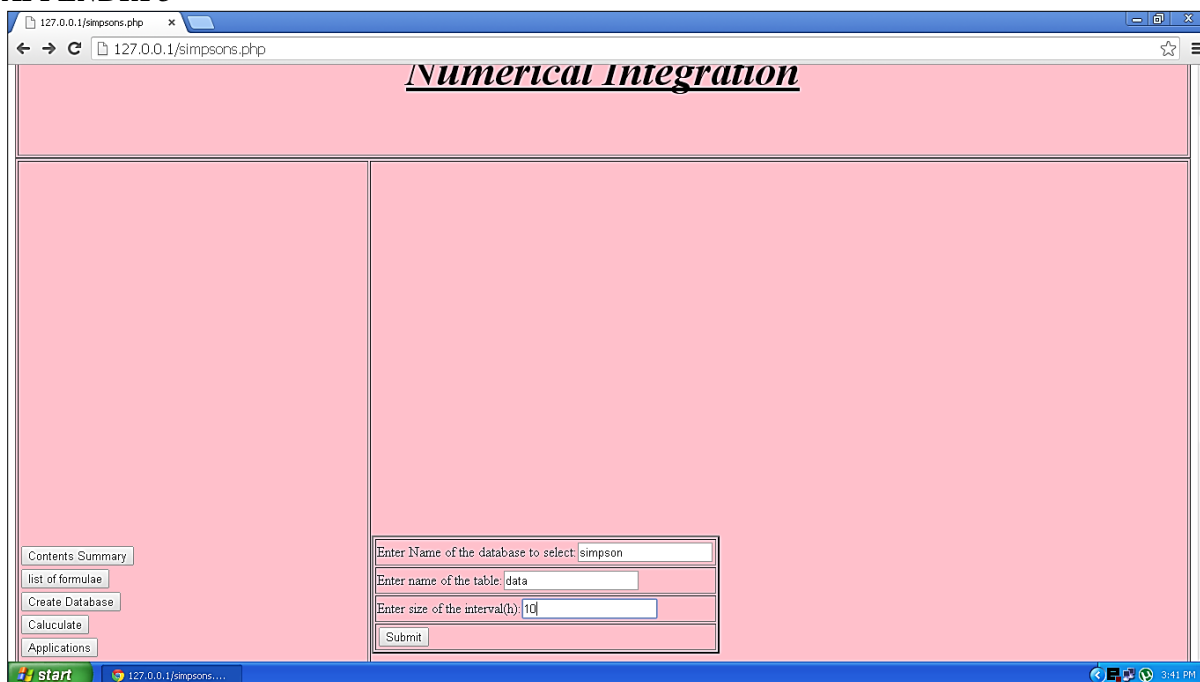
127.0.0.1/simpsons.php ×

127.0.0.1/simpsons.php

Numerical Integration

Contents Summary

list of formulae

Create Database

Caluculate

Applications

| Enter Name of the database to select: simpson |
|---|
| Enter name of the table: data |
| Enter size of the interval(h): 10 |
| Submit |

start

127.0.0.1/simpsons....

3:41 PM